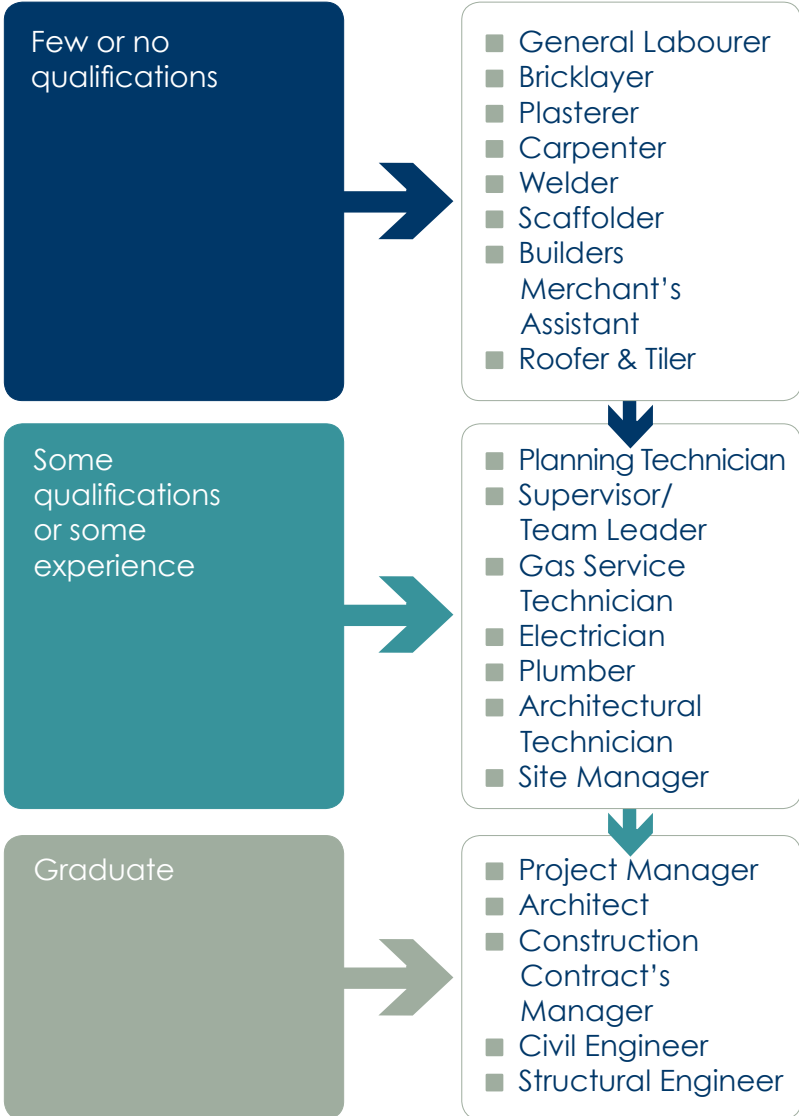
Few or no qualifications

- General Labourer
- Bricklayer
- Plasterer
- Carpenter
- Welder
- Scaffolder
- Builders Merchant’s Assistant
- Roofer & Tiler

Some qualifications or some experience

- Planning Technician
- Supervisor/ Team Leader
- Gas Service Technician
- Electrician
- Plumber
- Architectural Technician
- Site Manager

Graduate

- Project Manager
- Architect
- Construction Contract’s Manager
- Civil Engineer
- Structural Engineer